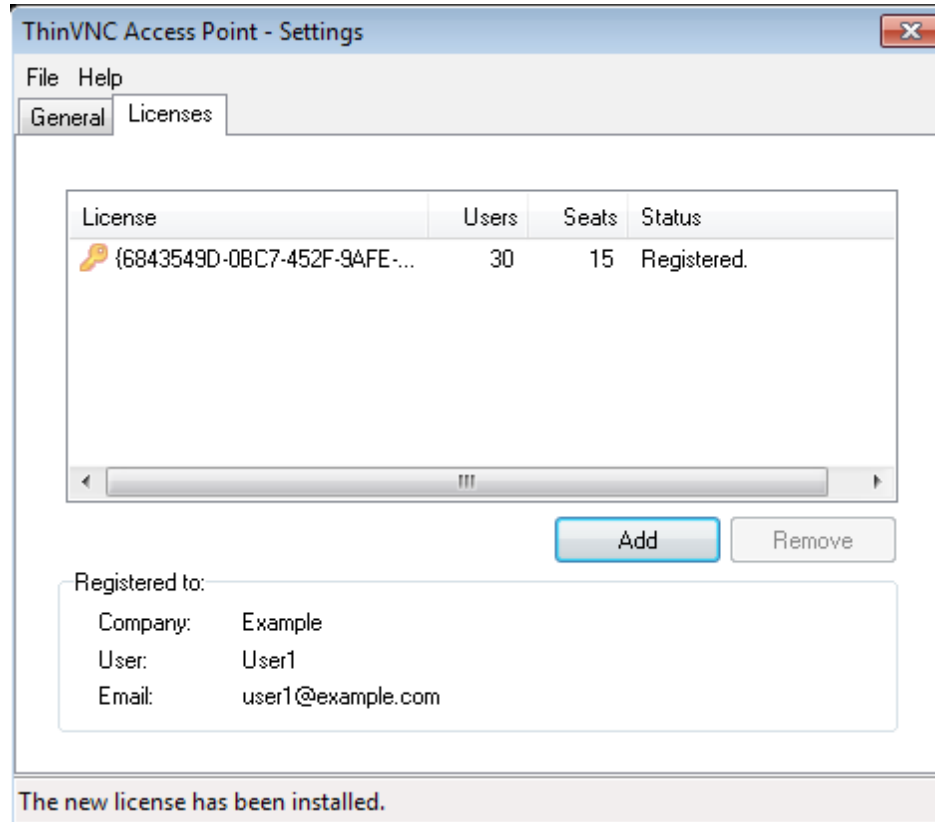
ThinVNC Access Point - Settings

File Help

General Licenses

| License | Users | Seats | Status |
|---|---|---|---|
| {6843549D-0BC7-452F-9AFE-... | 30 | 15 | Registered. |

Add Remove

Registered to:

Company: Example
User: User1
Email: user1@example.com

The new license has been installed.